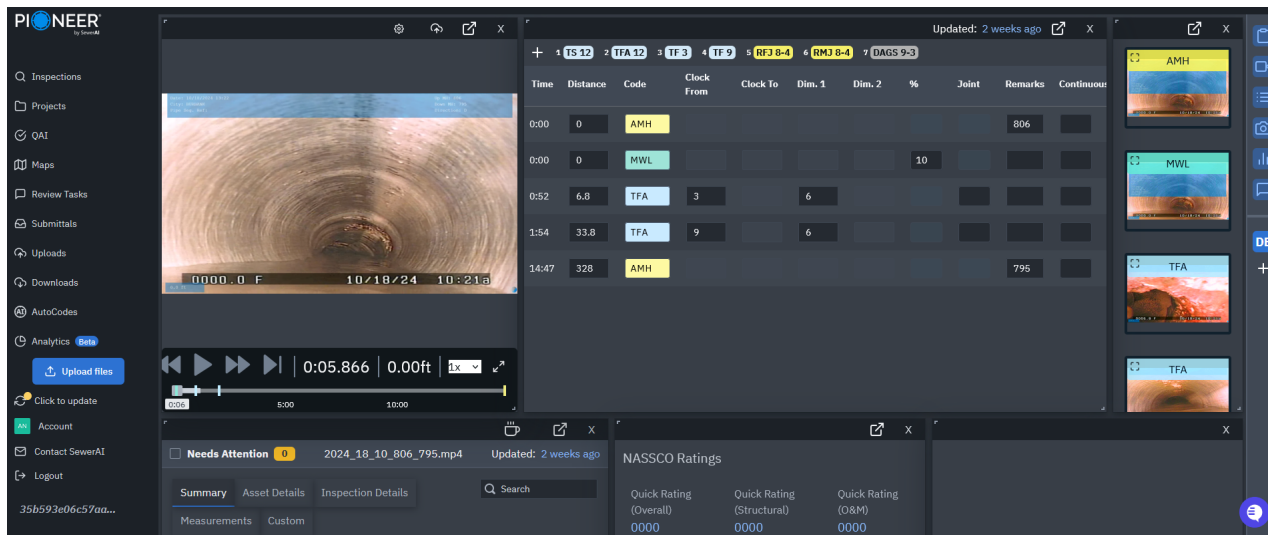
PIONEER
by SewerAI

Inspections
Projects
QAI
Maps
Review Tasks
Submittals
Uploads
Downloads
AutoCodes
Analytics Beta
Upload files
Click to update
AN Account
Contact SewerAI
Logout
35b593e06c57aa...

X

0000.0 F 10/18/24 10:21a

0:05.866 | 0.00ft 1x
0:06 5:00 10:00

Updated: 2 weeks ago X

+ 1 TS 12 2 TFA 12 3 TF 3 4 TF 9 5 RFJ 8-4 6 RMJ 8-4 7 DAGS 9-3

| Time | Distance | Code | Clock From | Clock To | Dim. 1 | Dim. 2 | % | Joint | Remarks | Continuous |
|---|---|---|---|---|---|---|---|---|---|---|
| 0:00 | 0 | AMH | | | | | | | 806 | |
| 0:00 | 0 | MWL | | | | | 10 | | | |
| 0:52 | 6.8 | TFA | 3 | | 6 | | | | | |
| 1:54 | 33.8 | TFA | 9 | | 6 | | | | | |
| 14:47 | 328 | AMH | | | | | | | 795 | |

X
AMH
MWL
TFA
TFA

X
Needs Attention 0 2024_18_10_806_795.mp4 Updated: 2 weeks ago
Summary Asset Details Inspection Details
Search
Measurements Custom

X
NASSCO Ratings
Quick Rating (Overall) 0000
Quick Rating (Structural) 0000
Quick Rating (O&M) 0000

X
DE
+